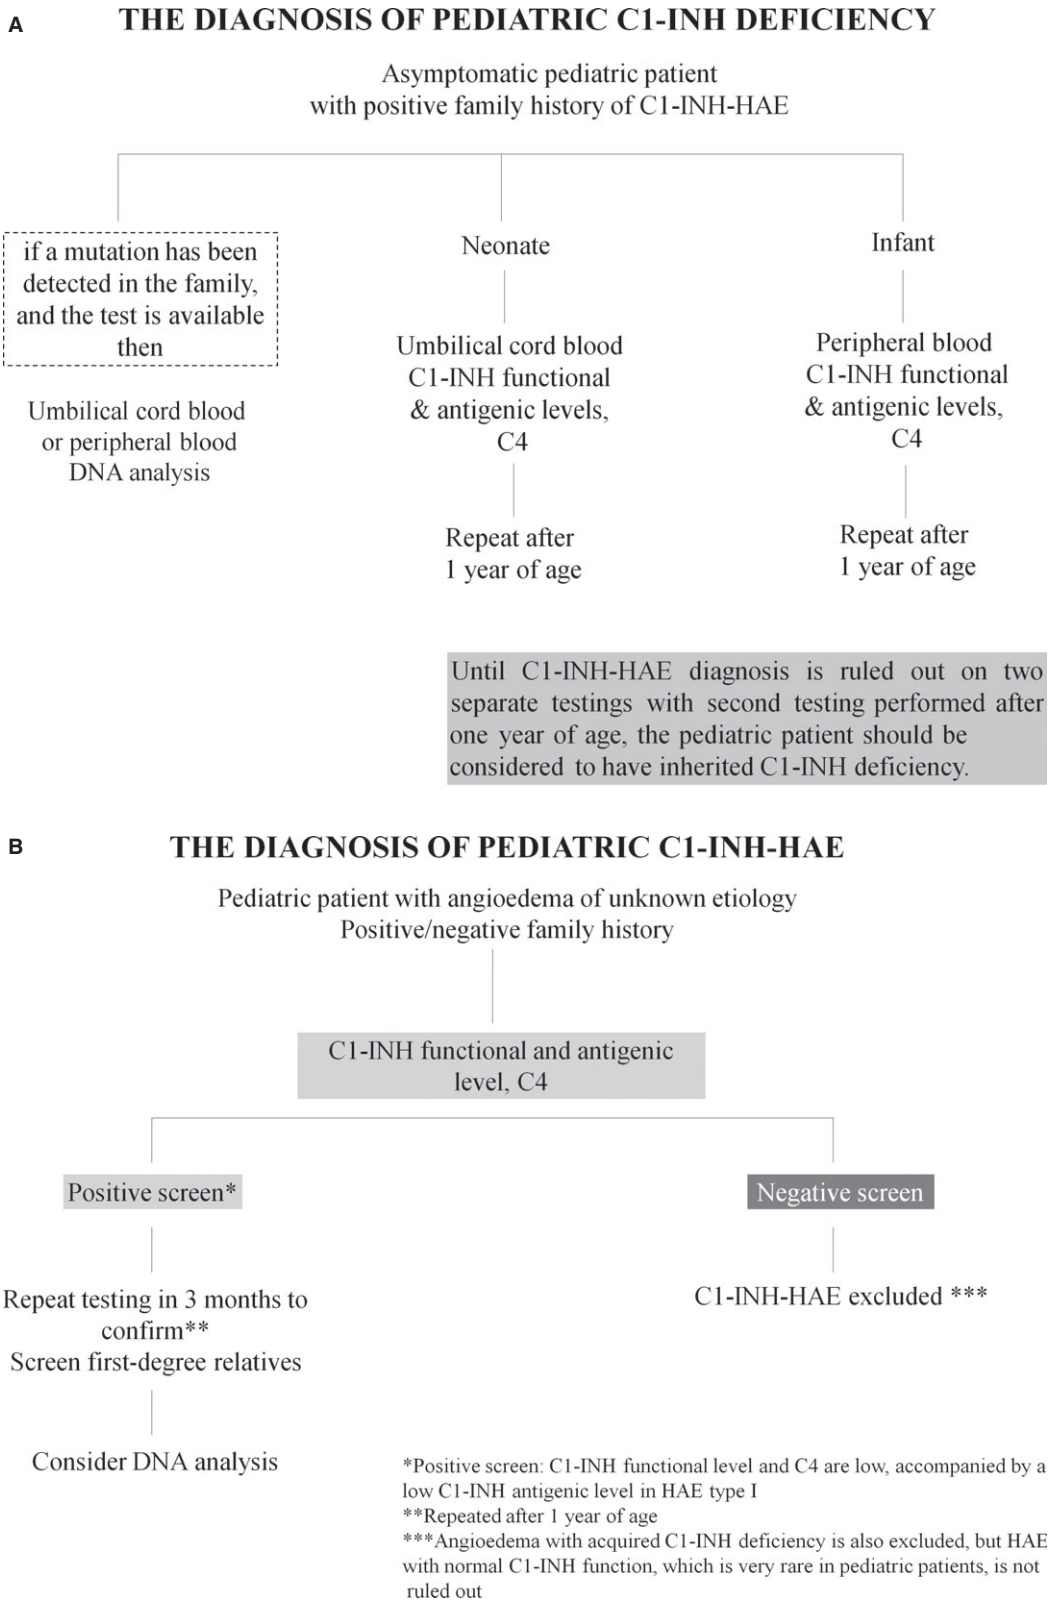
A

THE DIAGNOSIS OF PEDIATRIC C1-INH DEFICIENCY

Asymptomatic pediatric patient with positive family history of C1-INH-HAE

if a mutation has been detected in the family, and the test is available then

Umbilical cord blood or peripheral blood DNA analysis

Neonate

Umbilical cord blood C1-INH functional & antigenic levels, C4

Repeat after 1 year of age

Infant

Peripheral blood C1-INH functional & antigenic levels, C4

Repeat after 1 year of age

Until C1-INH-HAE diagnosis is ruled out on two separate testings with second testing performed after one year of age, the pediatric patient should be considered to have inherited C1-INH deficiency.

B

THE DIAGNOSIS OF PEDIATRIC C1-INH-HAE

Pediatric patient with angioedema of unknown etiology
Positive/negative family history

C1-INH functional and antigenic level, C4

Positive screen*

Repeat testing in 3 months to confirm**
Screen first-degree relatives

Consider DNA analysis

Negative screen

C1-INH-HAE excluded ***

*Positive screen: C1-INH functional level and C4 are low, accompanied by a low C1-INH antigenic level in HAE type I
**Repeated after 1 year of age
***Angioedema with acquired C1-INH deficiency is also excluded, but HAE with normal C1-INH function, which is very rare in pediatric patients, is not ruled out